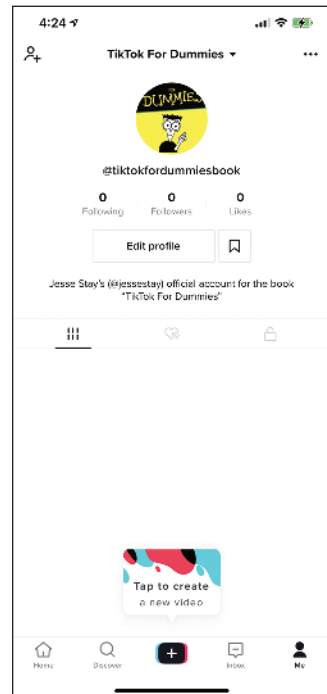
4:24

TikTok For Dummies

DUMMIES

@tiktokfordummiesbook

0
Following

0
Followers

0
Likes

Edit profile

Jesse Stay's (@jessestay) official account for the book "TikTok For Dummies"

Tap to create
a new video

Home

Discover

Inbox

Me